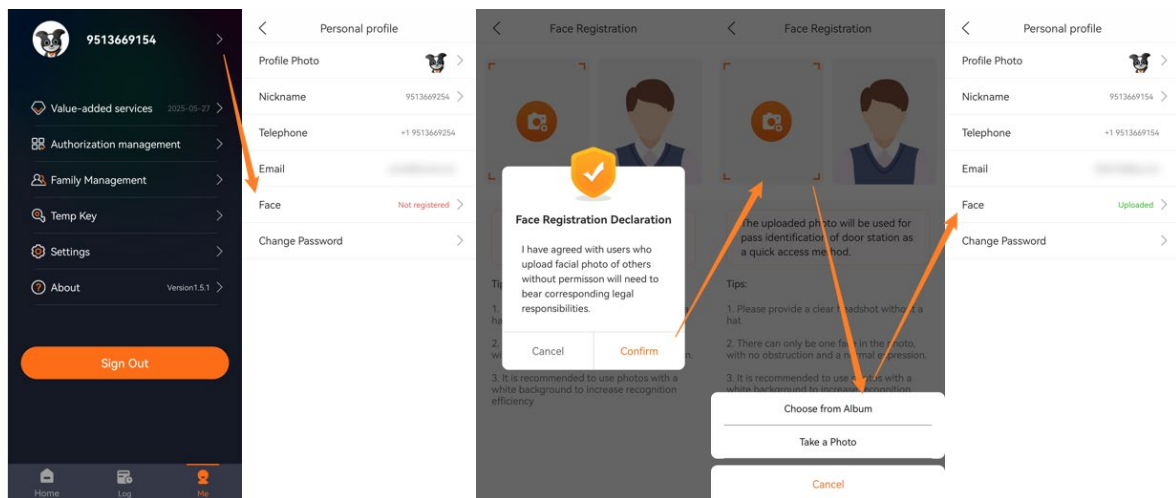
9513669154

Value-added services 2025-05-27
Authorization management
Family Management
Temp Key
Settings
About Version1.5.1

Sign Out

Home Log Me

Personal profile
Profile Photo
Nickname 9513669254
Telephone +1 9513669254
Email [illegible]
Face Not registered
Change Password

Face Registration

Face Registration Declaration
I have agreed with users who upload facial photo of others without permisson will need to bear corresponding legal responsibilities.
Cancel Confirm

Tip
ha
2.
wi
3. It is recommended to use photos with a white background to increase recognition efficiency

Face Registration

The uploaded photo will be used for pass identification of door station as a quick access method.

Tips:
1. Please provide a clear headshot without a hat
2. There can only be one face in the photo, with no obstruction and a normal expression.
3. It is recommended to use photos with a white background to increase recognition

Choose from Album
Take a Photo
Cancel

Personal profile
Profile Photo
Nickname 9513669154
Telephone +1 9513669154
Email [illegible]
Face Uploaded
Change Password